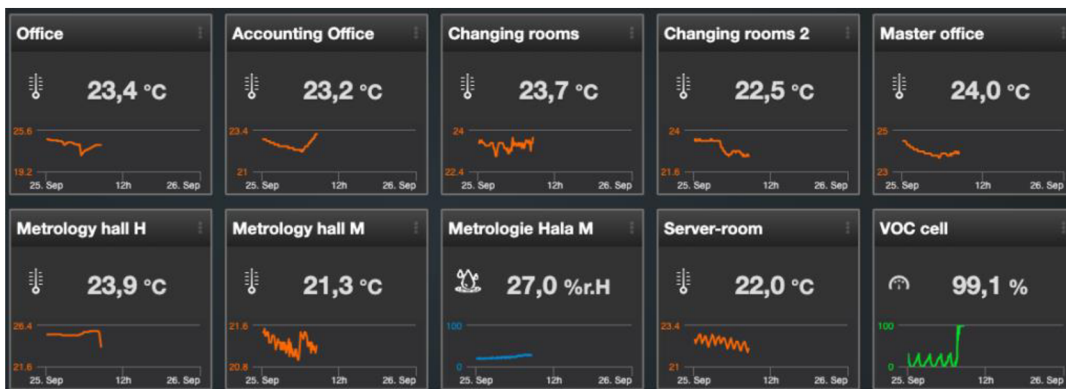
Office
23,4 °C
25.6
19.2
25. Sep 12h 26. Sep

Accounting Office
23,2 °C
23.4
21
25. Sep 12h 26. Sep

Changing rooms
23,7 °C
24
22.4
25. Sep 12h 26. Sep

Changing rooms 2
22,5 °C
24
21.6
25. Sep 12h 26. Sep

Master office
24,0 °C
25
23
25. Sep 12h 26. Sep

Metrology hall H
23,9 °C
26.4
21.6
25. Sep 12h 26. Sep

Metrology hall M
21,3 °C
21.6
20.8
25. Sep 12h 26. Sep

Metrologie Hala M
27,0 %r.H
100
0
25. Sep 12h 26. Sep

Server-room
22,0 °C
23.4
21
25. Sep 12h 26. Sep

VOC cell
99,1 %
100
0
25. Sep 12h 26. Sep